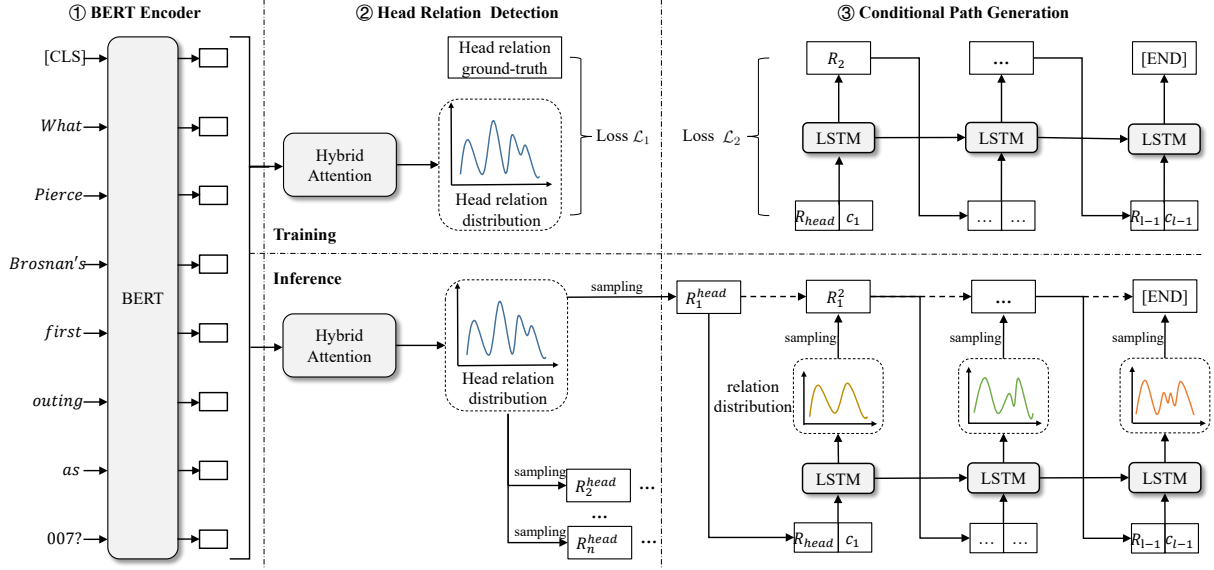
① BERT Encoder

[CLS]

$What$

$Pierce$

$Brosnan's$

$first$

$outing$

$as$

007?

BERT

② Head Relation Detection

Head relation ground-truth

Hybrid Attention

Head relation distribution

Loss $\mathcal{L}_1$

Training

Inference

Hybrid Attention

Head relation distribution

sampling

sampling $R_2^{head}$ …

…

sampling $R_n^{head}$ …

③ Conditional Path Generation

Loss $\mathcal{L}_2$

$R_2$

…

[END]

LSTM

LSTM

LSTM

$R_{head}$ $c_1$

… …

$R_{l-1}$ $c_{l-1}$

$R_1^{head}$

sampling

$R_1^2$

…

[END]

sampling

sampling

sampling

relation distribution

LSTM

LSTM

LSTM

$R_{head}$ $c_1$

… …

$R_{l-1}$ $c_{l-1}$